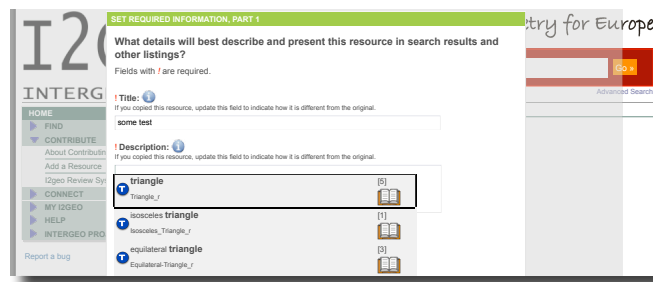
I2G
INTERGE
HOME
FIND
CONTRIBUTE
About Contributin
Add a Resource
I2geo Review Sy
CONNECT
MY I2GEO
HELP
INTERGEO PRO
Report a bug

etry for Europe
Go »
Advanced Search

SET REQUIRED INFORMATION, PART 1

What details will best describe and present this resource in search results and other listings?

Fields with ! are required.

! Title:
If you copied this resource, update this field to indicate how it is different from the original.

some test

! Description:
If you copied this resource, update this field to indicate how it is different from the original.

triangle
Triangle_r
[5]

isosceles triangle
Isosceles_Triangle_r
[1]

equilateral triangle
Equilateral-Triangle_r
[3]